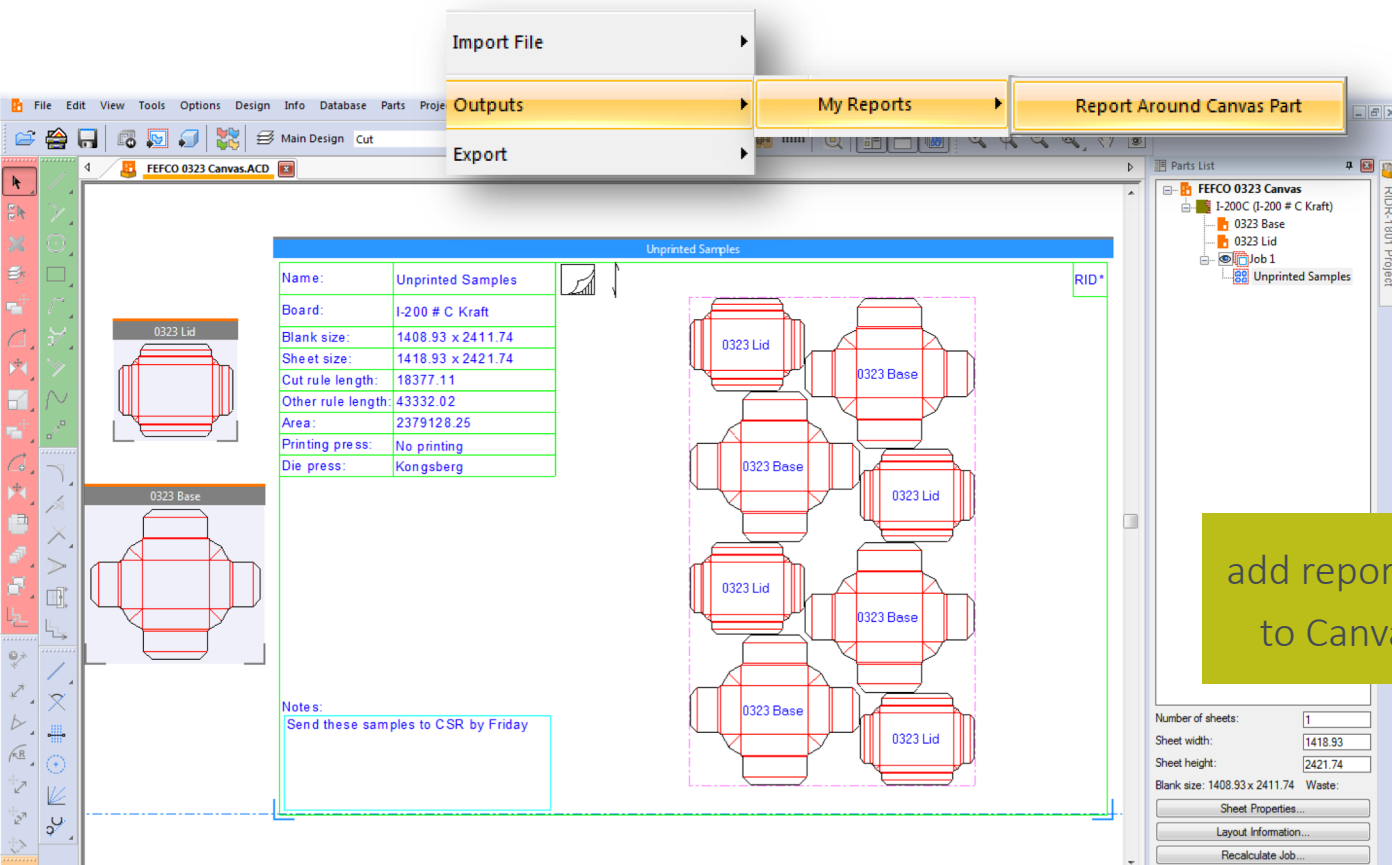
Import File
Outputs
My Reports
Report Around Canvas Part
Export

File Edit View Tools Options Design Info Database Parts Proje

Main Design Cut

FEFCO 0323 Canvas.ACD

Unprinted Samples

| Name: | Unprinted Samples |
|---|---|
| Board: | I-200 # C Kraft |
| Blank size: | 1408.93 x 2411.74 |
| Sheet size: | 1418.93 x 2421.74 |
| Cut rule length: | 18377.11 |
| Other rule length: | 43332.02 |
| Area: | 2379128.25 |
| Printing press: | No printing |
| Die press: | Kongsberg |

RID*

0323 Lid
0323 Base

0323 Lid
0323 Base
0323 Base
0323 Lid
0323 Lid
0323 Base
0323 Base
0323 Lid

Notes:
Send these samples to CSR by Friday

Parts List
FEFCO 0323 Canvas
I-200C (I-200 # C Kraft)
0323 Base
0323 Lid
Job 1
Unprinted Samples

RIDR-1801 Project

add repor
to Canv

Number of sheets: 1
Sheet width: 1418.93
Sheet height: 2421.74
Blank size: 1408.93 x 2411.74 Waste:
Sheet Properties...
Layout Information...
Recalculate Job...